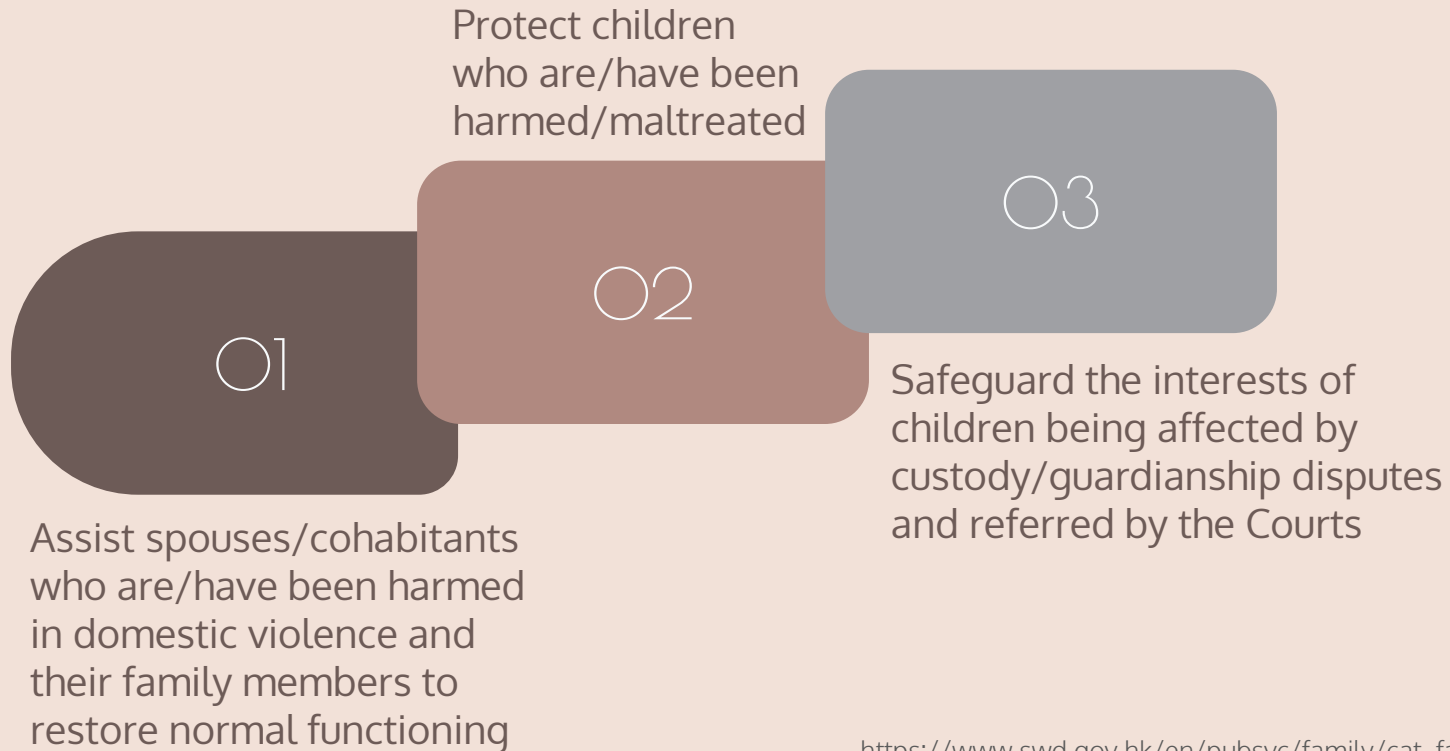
Protect children who are/have been harmed/maltreated

03

02

01

Safeguard the interests of children being affected by custody/guardianship disputes and referred by the Courts

Assist spouses/cohabitants who are/have been harmed in domestic violence and their family members to restore normal functioning

https://www.swd.gov.hk/en/pubsvc/family/cat_f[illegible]